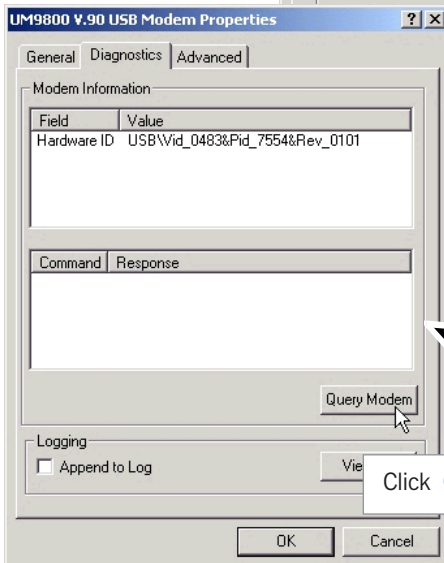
UM9800 V.90 USB Modem Properties

?
X

General
Diagnostics
Advanced

Modem Information

| Field | Value |
|---|---|
| Hardware ID | USB\Vid_0483&Pid_7554&Rev_0101 |

| Command | Response |
|---|---|

Query Modem

Logging

Append to Log

Vie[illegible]

Click

OK
Cancel